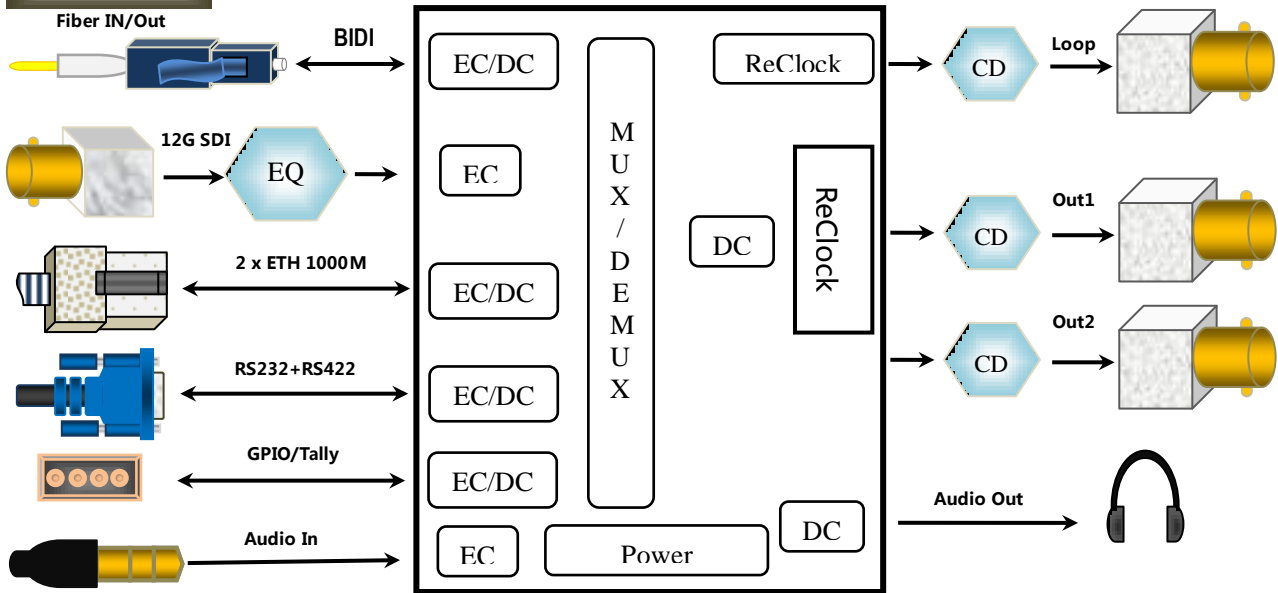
Fiber IN/Out

BIDI

EC/DC

MUX/DEMUX

ReClock

CD

Loop

12G SDI

EQ

EC

ReClock

DC

CD

Out1

2 x ETH 1000M

EC/DC

CD

Out2

RS232+RS422

EC/DC

GPIO/Tally

EC/DC

Audio Out

DC

Audio In

EC

Power